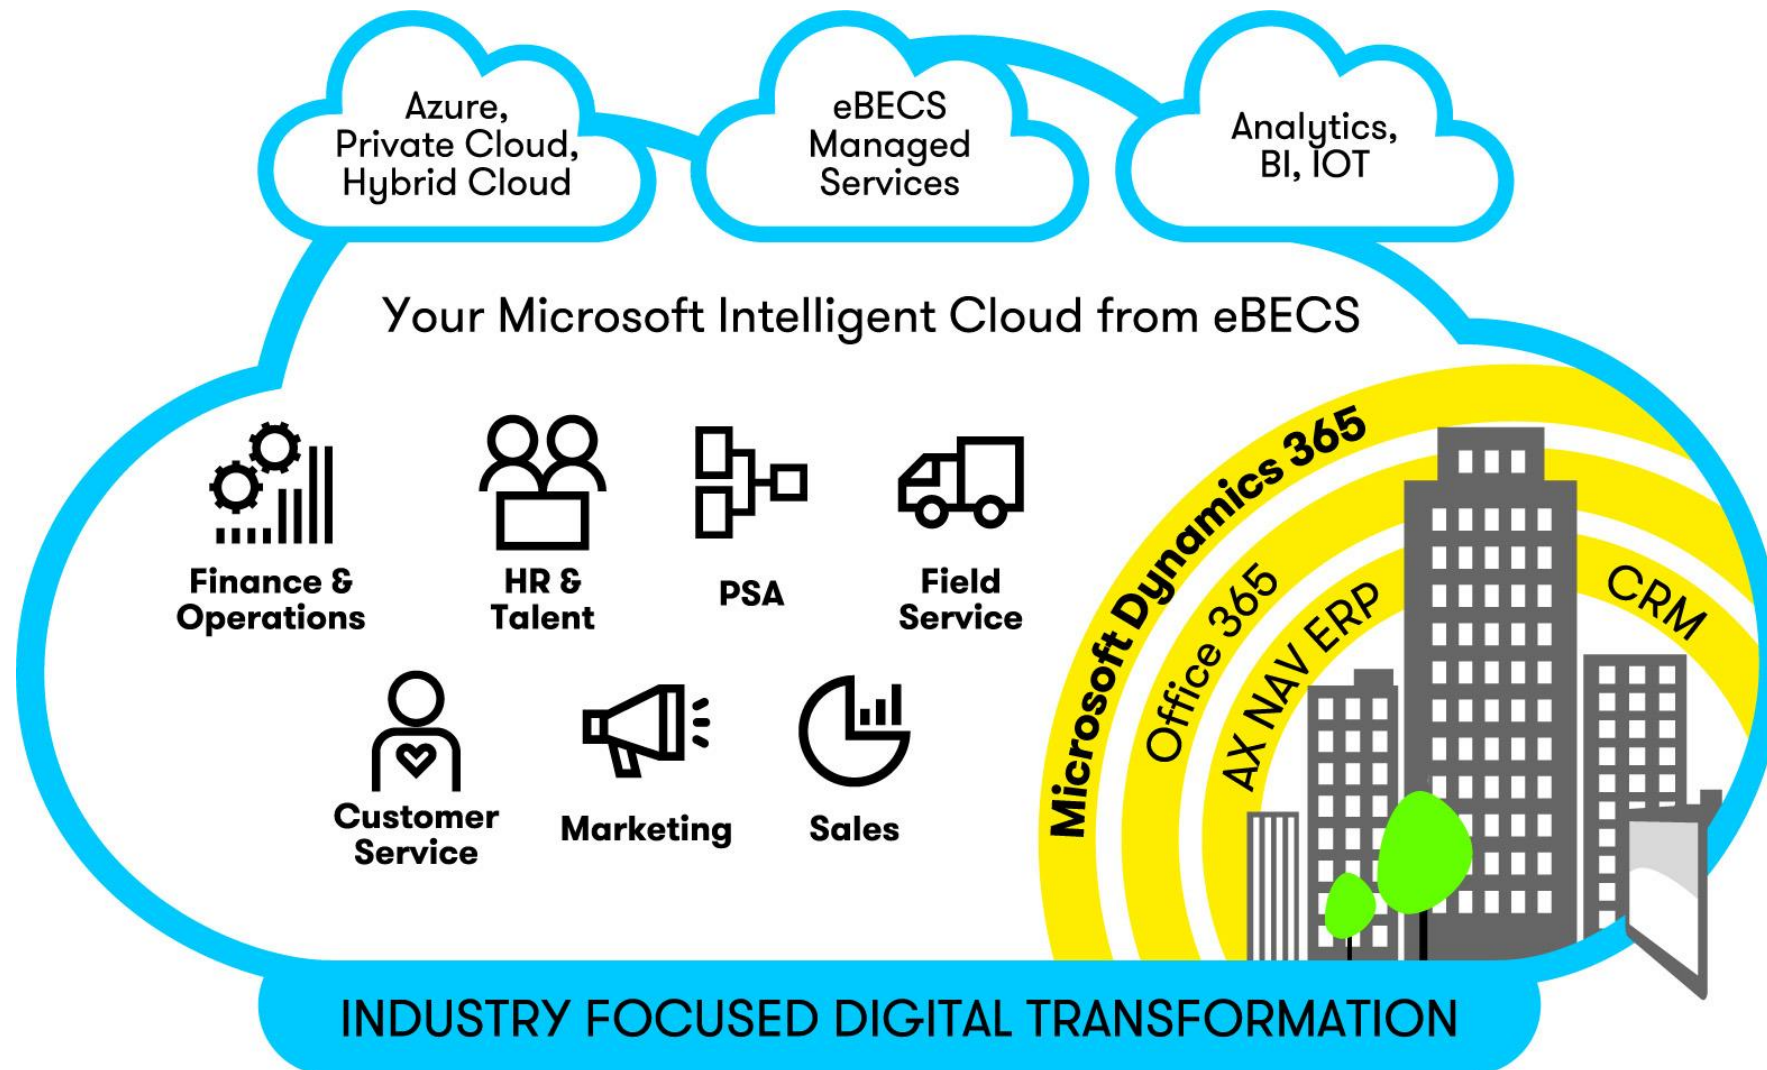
Azure, Private Cloud, Hybrid Cloud

eBECS Managed Services

Analytics, BI, IOT

Your Microsoft Intelligent Cloud from eBECS

Finance & Operations

HR & Talent

PSA

Field Service

Customer Service

Marketing

Sales

Microsoft Dynamics 365

Office 365

AX NAV ERP

CRM

INDUSTRY FOCUSED DIGITAL TRANSFORMATION